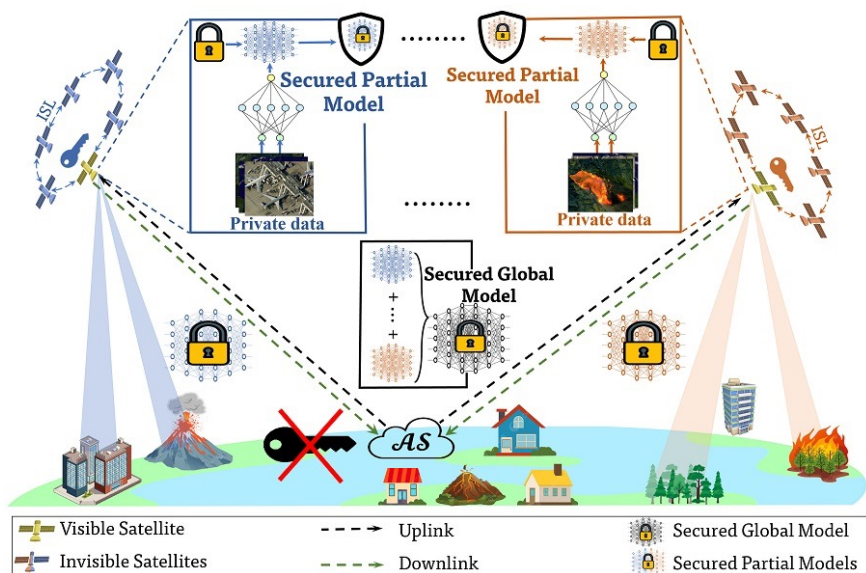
Secured Partial Model

.......

Secured Partial Model

ISL

ISL

Private data

.......

Private data

Secured Global Model

+

+

AS

Visible Satellite

Uplink

Secured Global Model

Invisible Satellites

Downlink

Secured Partial Models